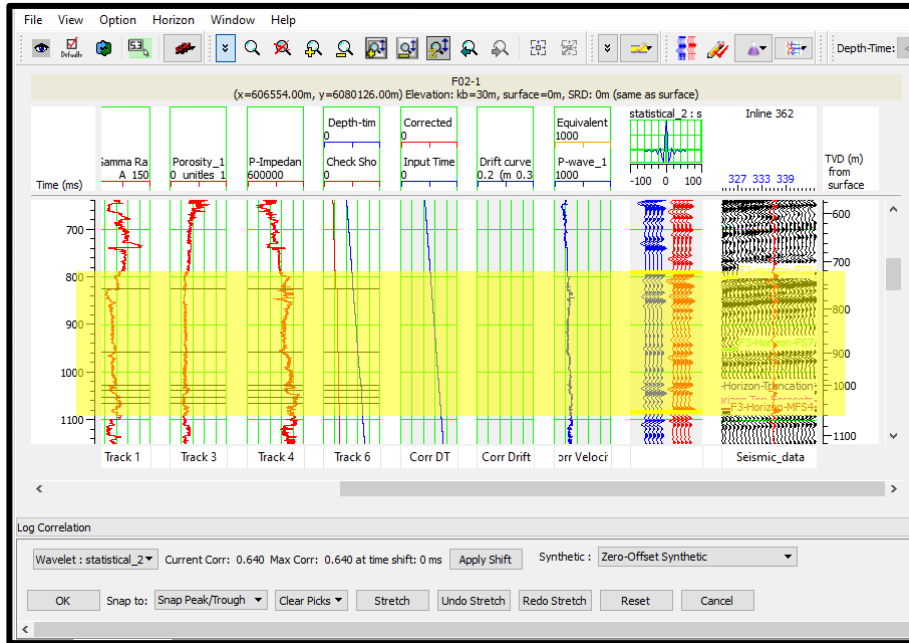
File View Option Horizon Window Help

Default

Depth-Time:

F02-1
(x=606554.00m, y=6080126.00m) Elevation: kb=30m, surface=0m, SRD: 0m (same as surface)

Time (ms)

Gamma Ra
A 150

Porosity_1
0 unitles 1

P-Impedan
600000

Depth-tim
0
Check Sho
0

Corrected
0
Input Time
0

Drift curve
0.2 (m 0.3

Equivalent
1000
P-wave_1
1000

statistical_2 : s
-100 0 100

Inline 362
327 333 339

TVD (m) from surface

700
800
900
1000
1100

600
700
800
900
1000
1100

F3-Horizon-FS7
Horizon-Truncation
F3-Horizon-MFS4

Track 1 Track 3 Track 4 Track 6 Corr DT Corr Drift orr Velocit Seismic_data

Log Correlation

Wavelet : statistical_2 Current Corr: 0.640 Max Corr: 0.640 at time shift: 0 ms Apply Shift Synthetic : Zero-Offset Synthetic

OK Snap to: Snap Peak/Trough Clear Picks Stretch Undo Stretch Redo Stretch Reset Cancel